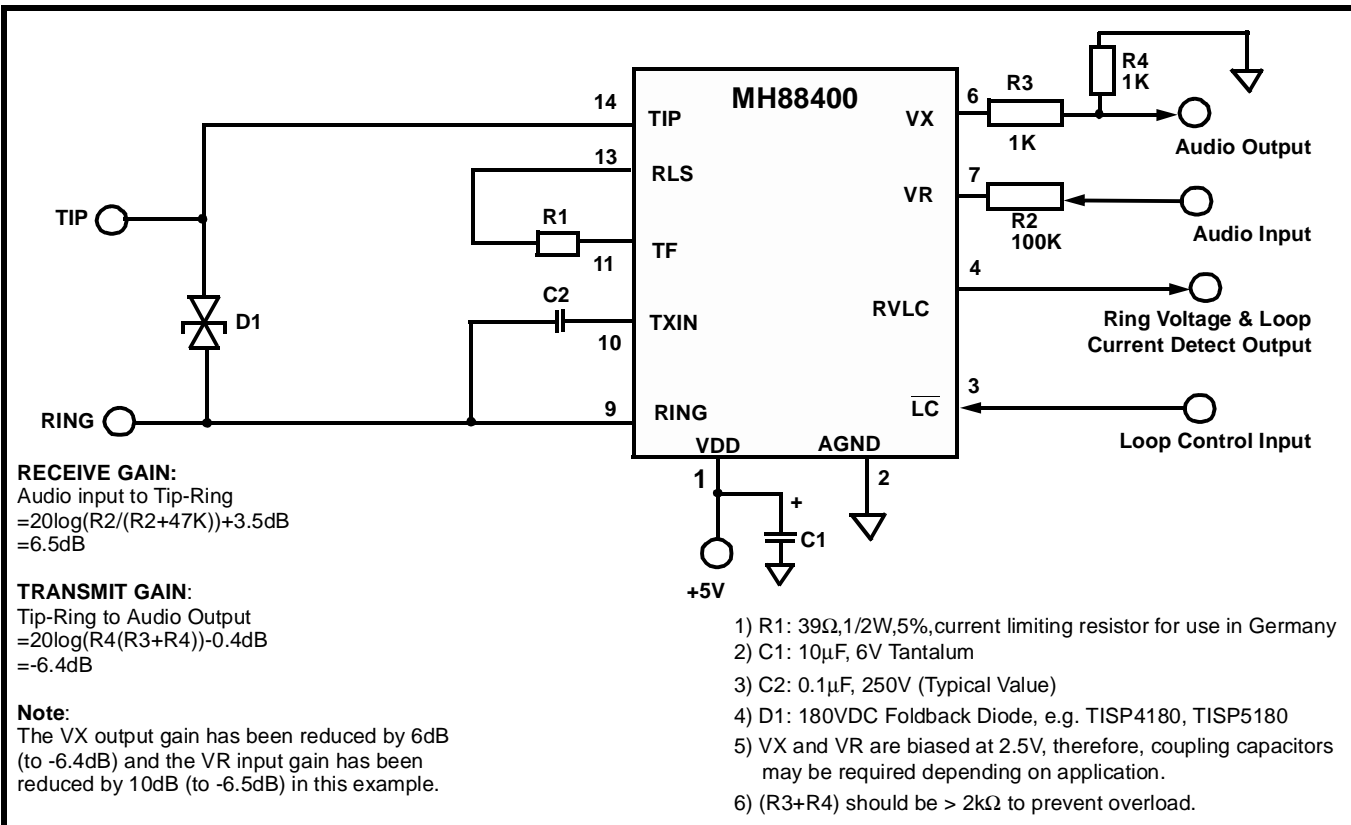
MH88400

14 TIP
13 RLS
R1
11 TF
C2
TXIN
10
9 RING
VDD
AGND
6 VX
R3
1K
R4
1K
Audio Output
7 VR
R2
100K
Audio Input
4
RVLC
Ring Voltage & Loop Current Detect Output
3 $\overline{LC}$
Loop Control Input
TIP
D1
RING
1
+
C1
2
+5V

RECEIVE GAIN:
Audio input to Tip-Ring
=20log(R2/(R2+47K))+3.5dB
=6.5dB

TRANSMIT GAIN:
Tip-Ring to Audio Output
=20log(R4(R3+R4))-0.4dB
=-6.4dB

Note:
The VX output gain has been reduced by 6dB (to -6.4dB) and the VR input gain has been reduced by 10dB (to -6.5dB) in this example.

1) R1: 39Ω,1/2W,5%,current limiting resistor for use in Germany
2) C1: 10μF, 6V Tantalum
3) C2: 0.1μF, 250V (Typical Value)
4) D1: 180VDC Foldback Diode, e.g. TISP4180, TISP5180
5) VX and VR are biased at 2.5V, therefore, coupling capacitors may be required depending on application.
6) (R3+R4) should be > 2kΩ to prevent overload.